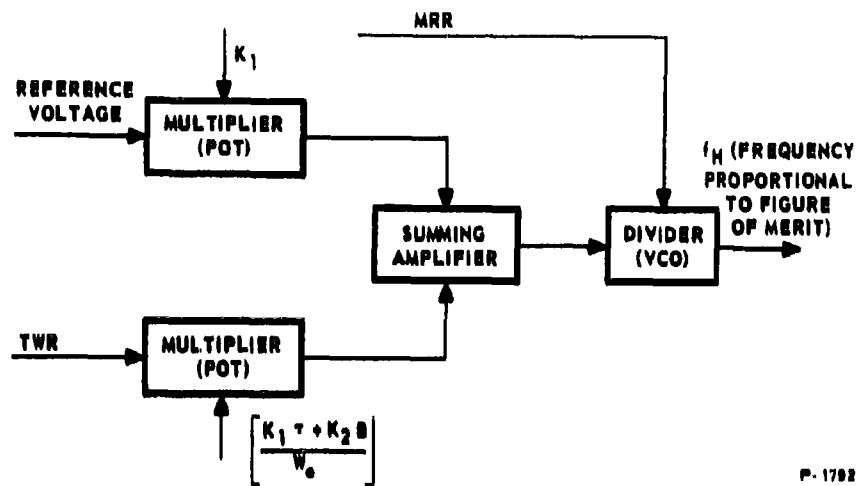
MRR

$K_1$

REFERENCE VOLTAGE

MULTIPLIER (POT)

$f_H$ (FREQUENCY PROPORTIONAL TO FIGURE OF MERIT)

SUMMING AMPLIFIER

DIVIDER (VCO)

TWR

MULTIPLIER (POT)

$\left[\frac{K_1 \tau + K_2 B}{W_e}\right]$

P-1792